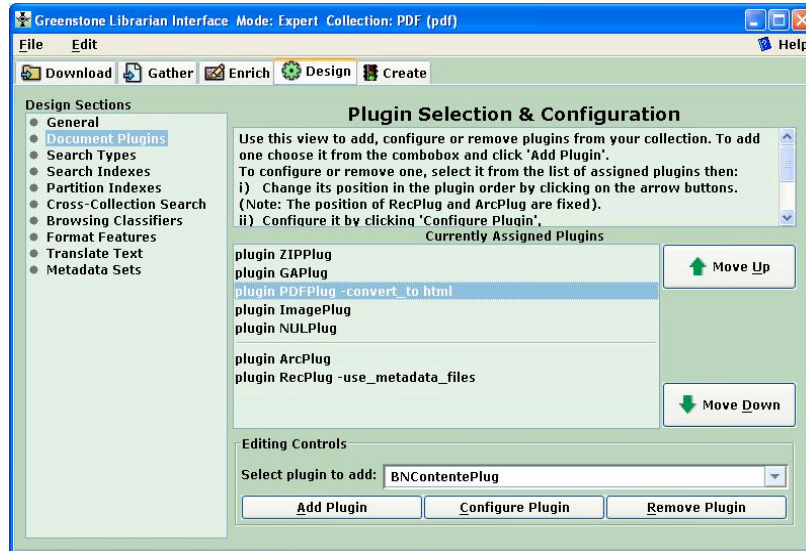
Greenstone Librarian Interface Mode: Expert Collection: PDF (pdf)

File Edit Help

Download Gather Enrich Design Create

Design Sections
General
Document Plugins
Search Types
Search Indexes
Partition Indexes
Cross-Collection Search
Browsing Classifiers
Format Features
Translate Text
Metadata Sets

Plugin Selection & Configuration

Use this view to add, configure or remove plugins from your collection. To add one choose it from the combobox and click 'Add Plugin'.
To configure or remove one, select it from the list of assigned plugins then:
i) Change its position in the plugin order by clicking on the arrow buttons. (Note: The position of RecPlug and ArcPlug are fixed).
ii) Configure it by clicking 'Configure Plugin'.

Currently Assigned Plugins

plugin ZIPPlug
plugin GAPlug
plugin PDFPlug -convert_to html
plugin ImagePlug
plugin NULPlug

plugin ArcPlug
plugin RecPlug -use_metadata_files

Move Up

Move Down

Editing Controls

Select plugin to add: BNContentePlug

Add Plugin | Configure Plugin | Remove Plugin